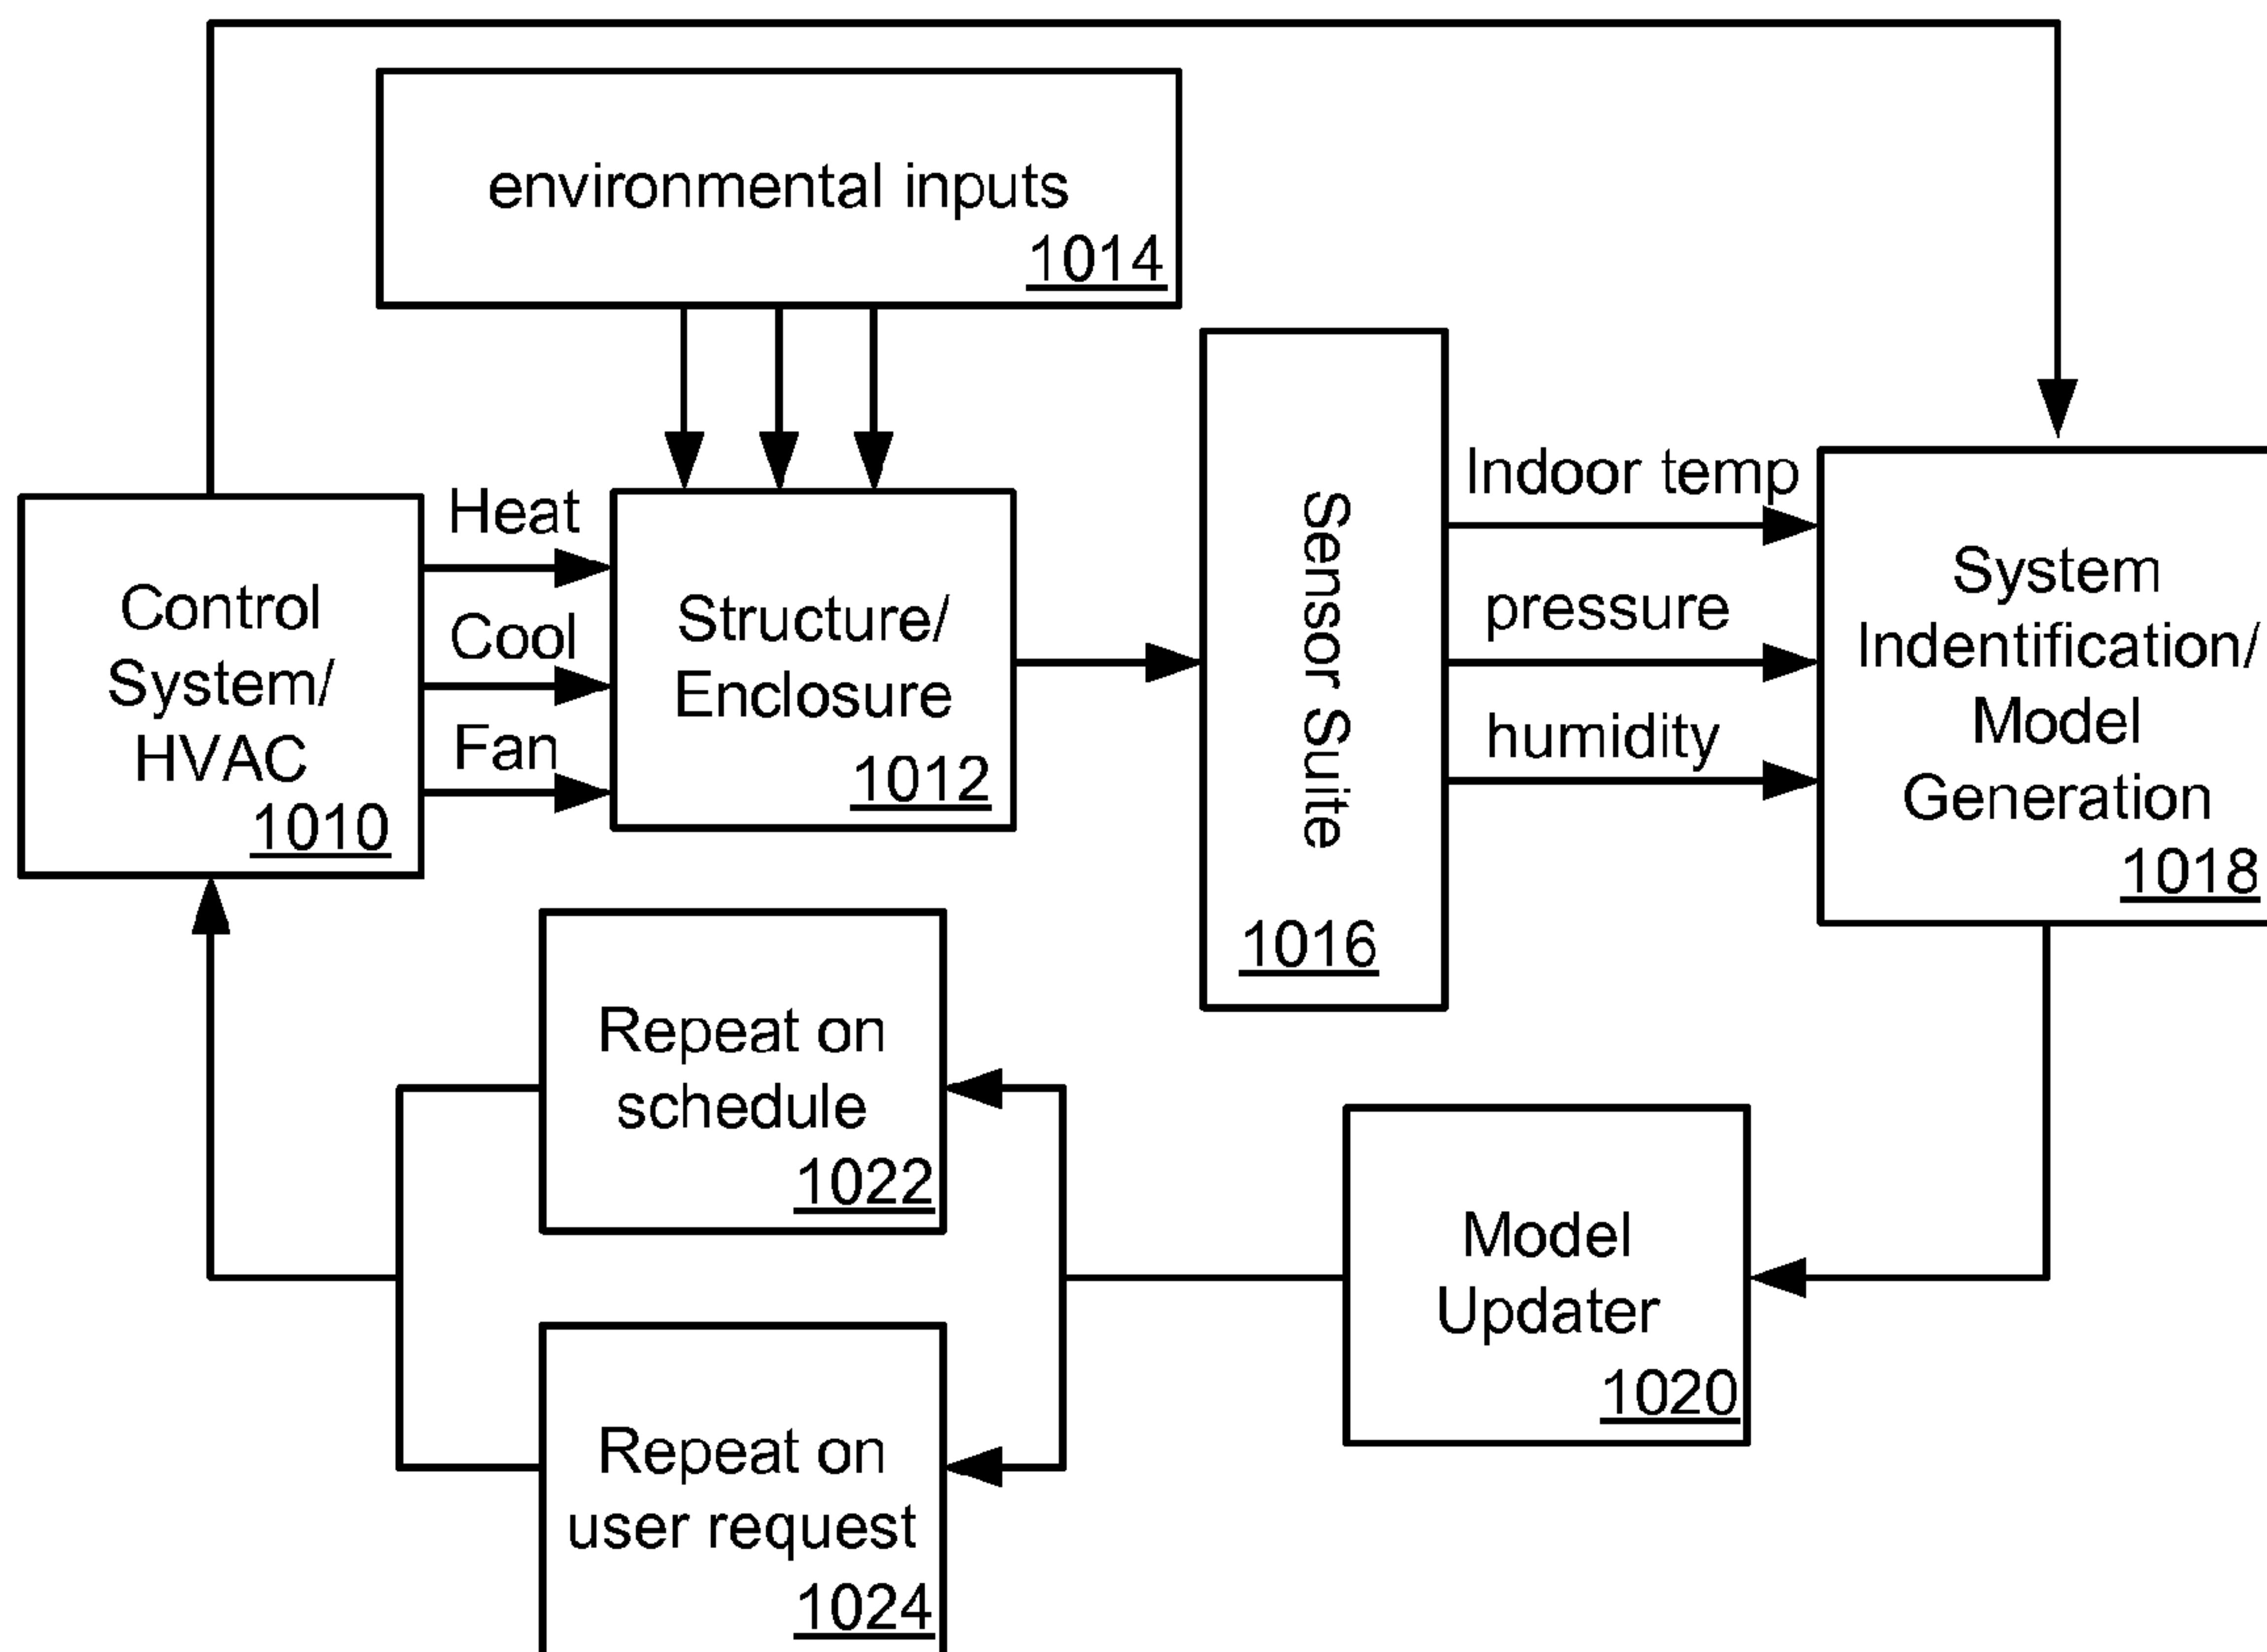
environmental inputs
1014

Control System/ HVAC
1010

Heat
Cool
Fan

Structure/ Enclosure
1012

Sensor Suite
1016

Indoor temp
pressure
humidity

System Indentification/ Model Generation
1018

Repeat on schedule
1022

Repeat on user request
1024

Model Updater
1020